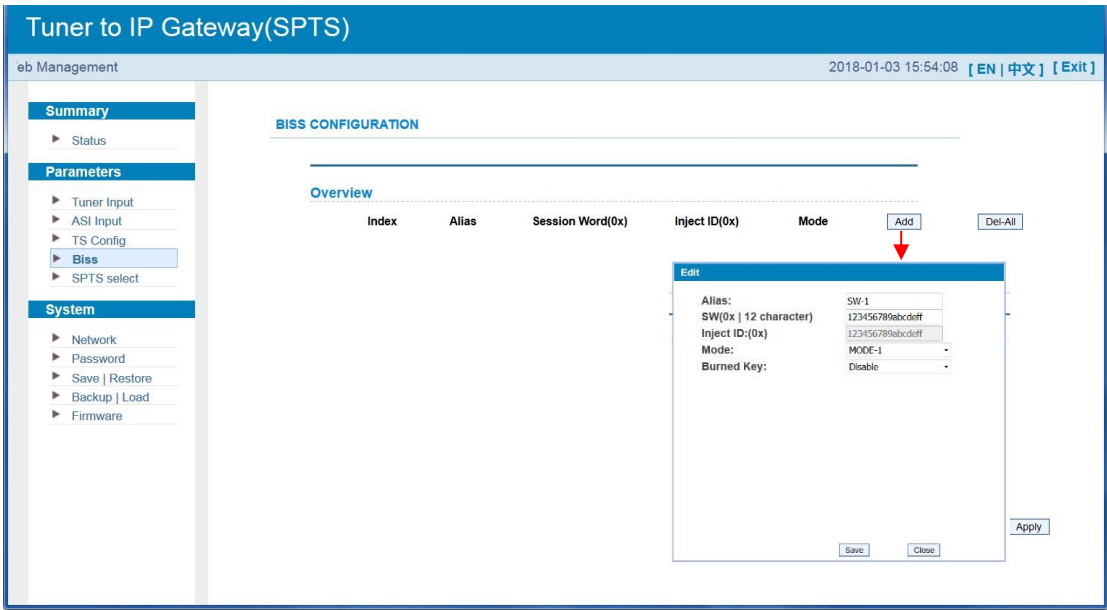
Tuner to IP Gateway(SPTS)

eb Management

2018-01-03 15:54:08 [ EN | 中文 ] [ Exit ]

Summary
Status

Parameters
Tuner Input
ASI Input
TS Config
Biss
SPTS select

System
Network
Password
Save | Restore
Backup | Load
Firmware

BISS CONFIGURATION

Overview

| Index | Alias | Session Word(0x) | Inject ID(0x) | Mode | Add | Del-All |
|---|---|---|---|---|---|---|

Edit

Alias: SW-1
SW(0x | 12 character) 123456789abcdeff
Inject ID:(0x) 123456789abcdeff
Mode: MODE-1
Burned Key: Disable

Save Close

Apply